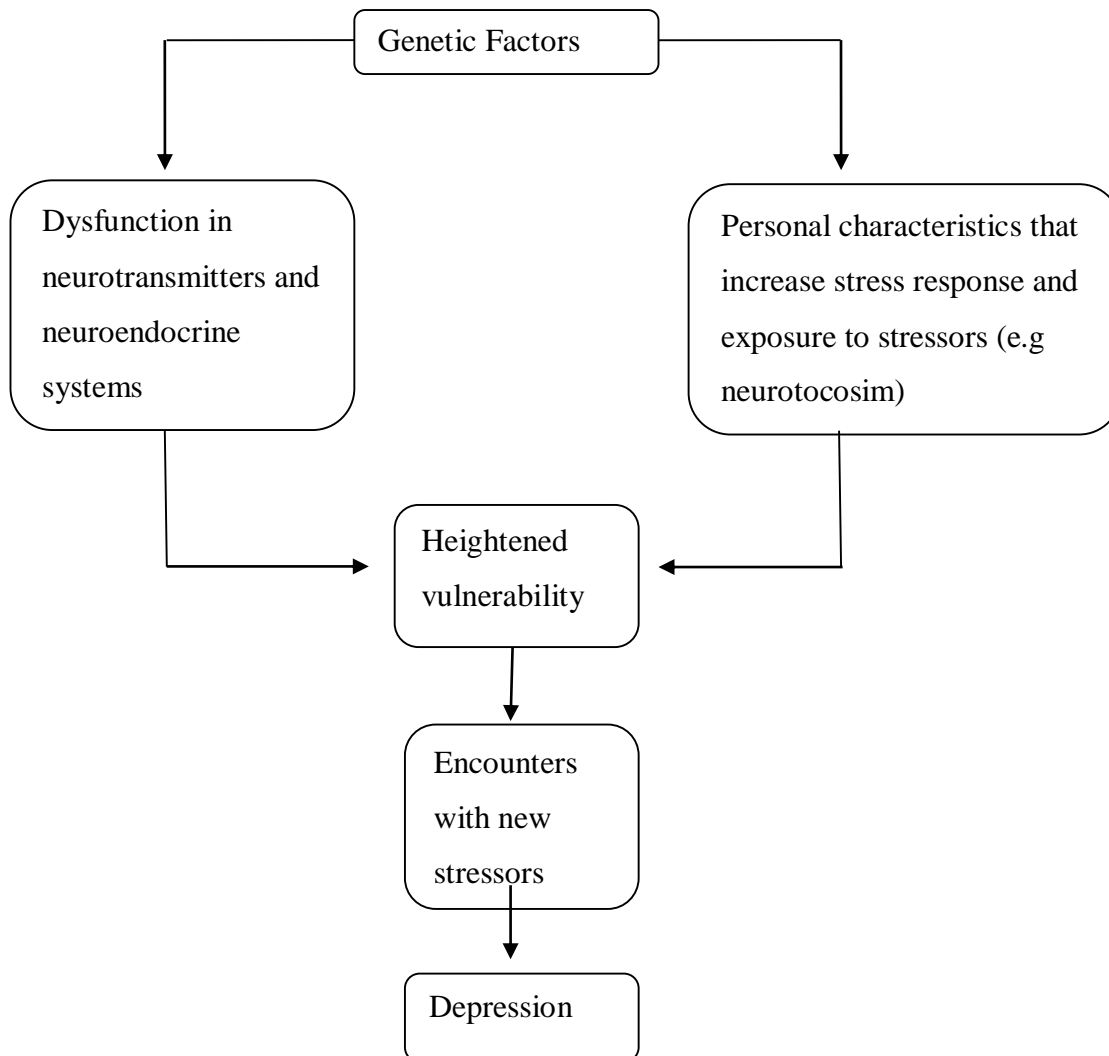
Genetic Factors

Dysfunction in neurotransmitters and neuroendocrine systems

Personal characteristics that increase stress response and exposure to stressors (e.g neurotocosim)

Heightened vulnerability

Encounters with new stressors

Depression